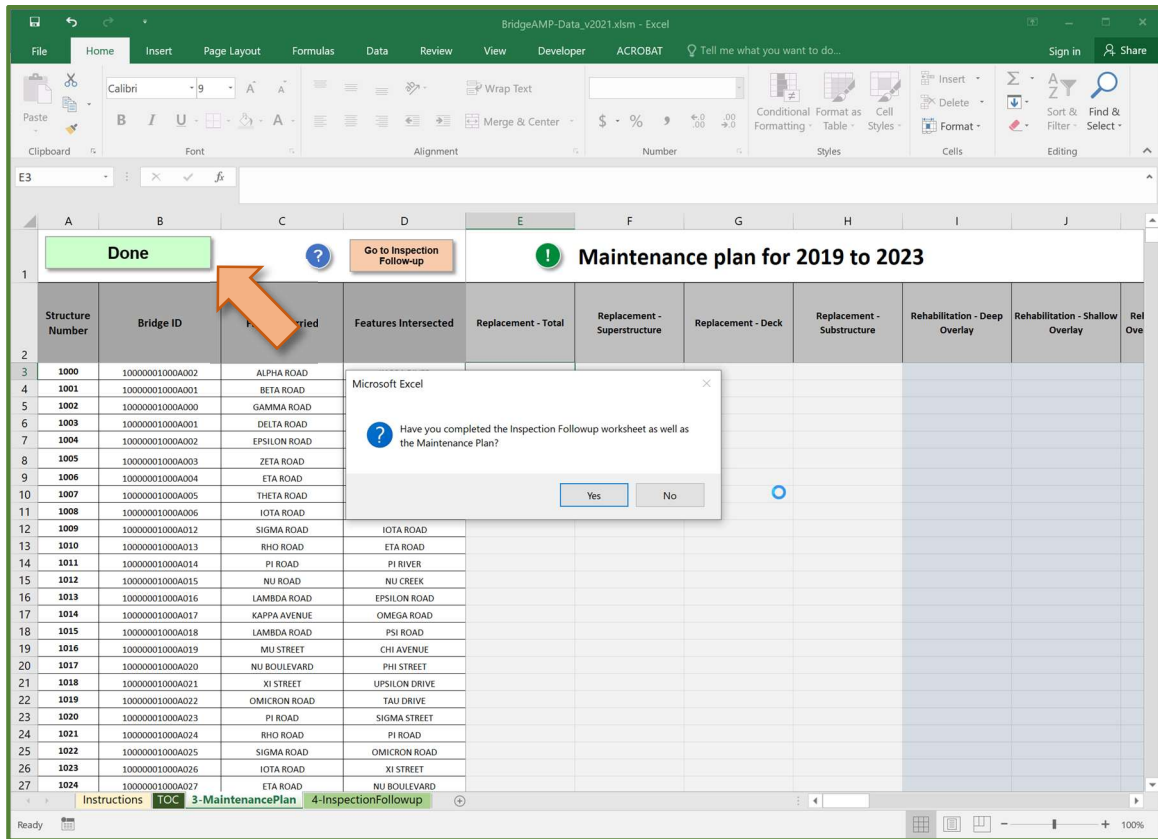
BridgeAMP-Data_v2021.xlsm - Excel

File Home Insert Page Layout Formulas Data Review View Developer ACROBAT Tell me what you want to do... Sign in Share

Paste Clipboard Calibri 9 Font Wrap Text Merge & Center Alignment $ % Number Conditional Formatting Format as Table Cell Styles Styles Insert Delete Format Cells Sort & Filter Find & Select Editing

E3

A B C D E F G H I J

1 Done ? Go to Inspection Follow-up ! Maintenance plan for 2019 to 2023

| Structure Number | Bridge ID | F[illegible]rried | Features Intersected | Replacement - Total | Replacement - Superstructure | Replacement - Deck | Replacement - Substructure | Rehabilitation - Deep Overlay | Rehabilitation - Shallow Overlay | Re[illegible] Ove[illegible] |
|---|---|---|---|---|---|---|---|---|---|---|
| 1000 | 10000001000A002 | ALPHA ROAD | | | | | | | | |
| 1001 | 10000001000A001 | BETA ROAD | | | | | | | | |
| 1002 | 10000001000A000 | GAMMA ROAD | | | | | | | | |
| 1003 | 10000001000A001 | DELTA ROAD | | | | | | | | |
| 1004 | 10000001000A002 | EPSILON ROAD | | | | | | | | |
| 1005 | 10000001000A003 | ZETA ROAD | | | | | | | | |
| 1006 | 10000001000A004 | ETA ROAD | | | | | | | | |
| 1007 | 10000001000A005 | THETA ROAD | | | | | | | | |
| 1008 | 10000001000A006 | IOTA ROAD | | | | | | | | |
| 1009 | 10000001000A012 | SIGMA ROAD | IOTA ROAD | | | | | | | |
| 1010 | 10000001000A013 | RHO ROAD | ETA ROAD | | | | | | | |
| 1011 | 10000001000A014 | PI ROAD | PI RIVER | | | | | | | |
| 1012 | 10000001000A015 | NU ROAD | NU CREEK | | | | | | | |
| 1013 | 10000001000A016 | LAMBDA ROAD | EPSILON ROAD | | | | | | | |
| 1014 | 10000001000A017 | KAPPA AVENUE | OMEGA ROAD | | | | | | | |
| 1015 | 10000001000A018 | LAMBDA ROAD | PSI ROAD | | | | | | | |
| 1016 | 10000001000A019 | MU STREET | CHI AVENUE | | | | | | | |
| 1017 | 10000001000A020 | NU BOULEVARD | PHI STREET | | | | | | | |
| 1018 | 10000001000A021 | XI STREET | UPSILON DRIVE | | | | | | | |
| 1019 | 10000001000A022 | OMICRON ROAD | TAU DRIVE | | | | | | | |
| 1020 | 10000001000A023 | PI ROAD | SIGMA STREET | | | | | | | |
| 1021 | 10000001000A024 | RHO ROAD | PI ROAD | | | | | | | |
| 1022 | 10000001000A025 | SIGMA ROAD | OMICRON ROAD | | | | | | | |
| 1023 | 10000001000A026 | IOTA ROAD | XI STREET | | | | | | | |
| 1024 | 10000001000A027 | ETA ROAD | NU BOULEVARD | | | | | | | |

Microsoft Excel
Have you completed the Inspection Followup worksheet as well as the Maintenance Plan?
Yes No

Instructions TOC 3-MaintenancePlan 4-InspectionFollowup

Ready 100%